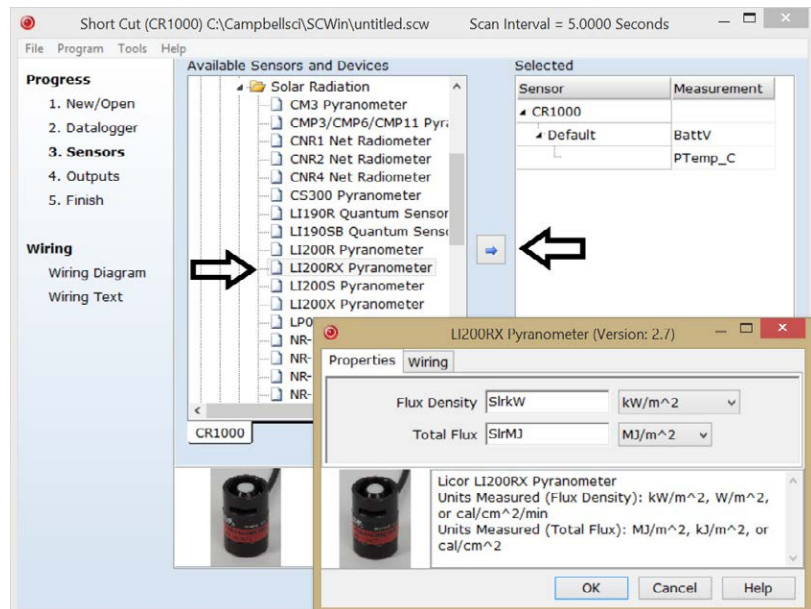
Short Cut (CR1000) C:\Campbellsci\SCWin\untitled.scw Scan Interval = 5.0000 Seconds

File Program Tools Help

Progress
1. New/Open
2. Datalogger
3. Sensors
4. Outputs
5. Finish

Wiring
Wiring Diagram
Wiring Text

Available Sensors and Devices

Solar Radiation
CM3 Pyranometer
CMP3/CMP6/CMP11 Pyr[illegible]
CNR1 Net Radiometer
CNR2 Net Radiometer
CNR4 Net Radiometer
CS300 Pyranometer
LI190R Quantum Sensor
LI190SB Quantum Sens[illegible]
LI200R Pyranometer
LI200RX Pyranometer
LI200S Pyranometer
LI200X Pyranometer
LP0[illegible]
NR-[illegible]
NR-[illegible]
NR-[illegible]
NR-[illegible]

CR1000

Selected

| Sensor | Measurement |
|---|---|
| CR1000 | |
| Default | BattV |
| | PTemp_C |

LI200RX Pyranometer (Version: 2.7)

Properties Wiring

Flux Density SlrkW kW/m^2
Total Flux SlrMJ MJ/m^2

Licor LI200RX Pyranometer
Units Measured (Flux Density): kW/m^2, W/m^2, or cal/cm^2/min
Units Measured (Total Flux): MJ/m^2, kJ/m^2, or cal/cm^2

OK Cancel Help